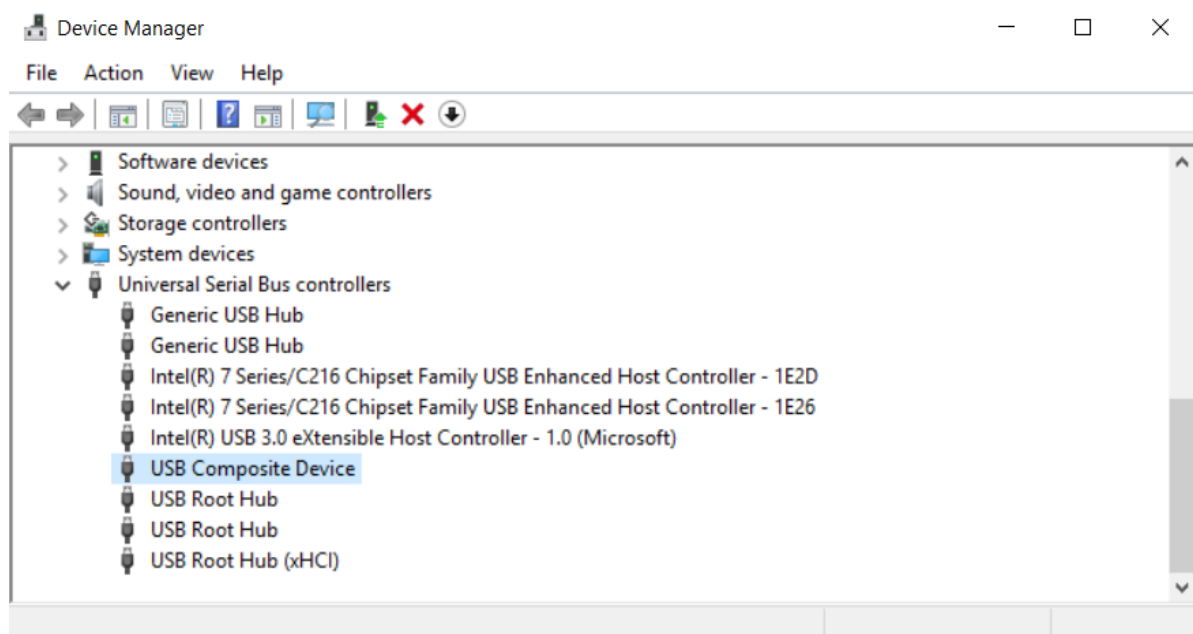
Device Manager

File Action View Help

Software devices
Sound, video and game controllers
Storage controllers
System devices
Universal Serial Bus controllers
Generic USB Hub
Generic USB Hub
Intel(R) 7 Series/C216 Chipset Family USB Enhanced Host Controller - 1E2D
Intel(R) 7 Series/C216 Chipset Family USB Enhanced Host Controller - 1E26
Intel(R) USB 3.0 eXtensible Host Controller - 1.0 (Microsoft)
USB Composite Device
USB Root Hub
USB Root Hub
USB Root Hub (xHCI)